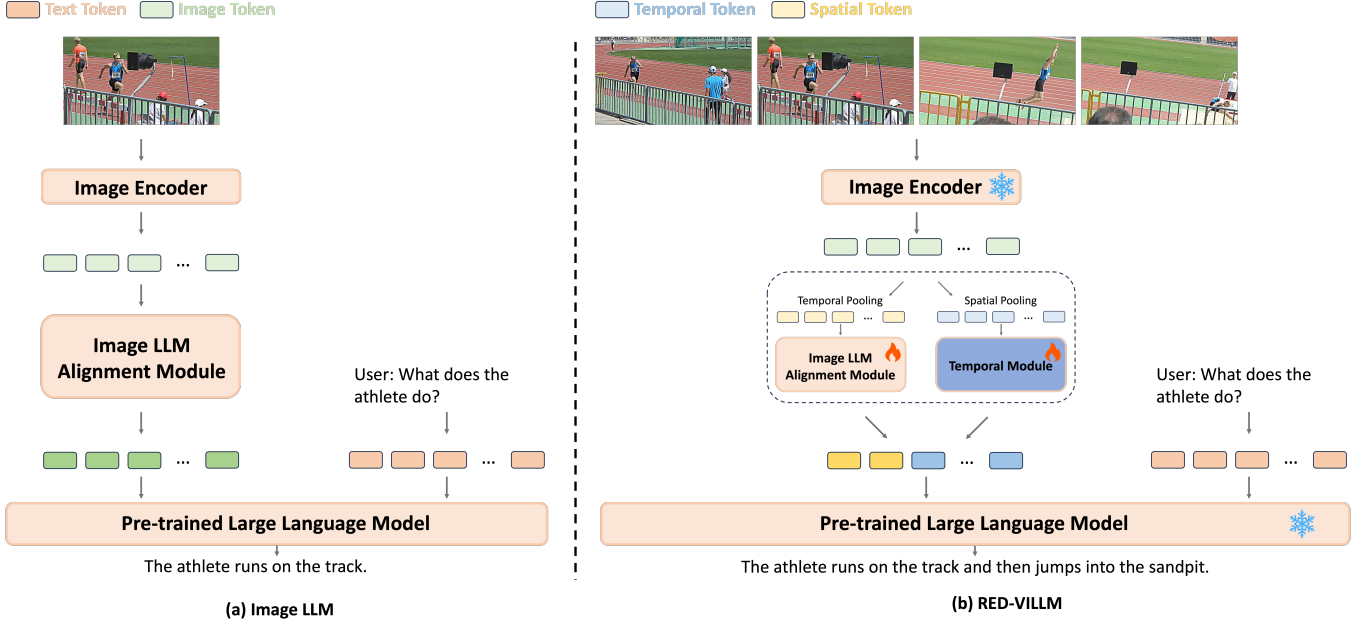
Text Token Image Token

Image Encoder

...

Image LLM Alignment Module

...

User: What does the athlete do?

...

Pre-trained Large Language Model

The athlete runs on the track.

(a) Image LLM

Temporal Token Spatial Token

Image Encoder

...

Temporal Pooling

...

Spatial Pooling

...

Image LLM Alignment Module

Temporal Module

...

User: What does the athlete do?

...

Pre-trained Large Language Model

The athlete runs on the track and then jumps into the sandpit.

(b) RED-VILLM